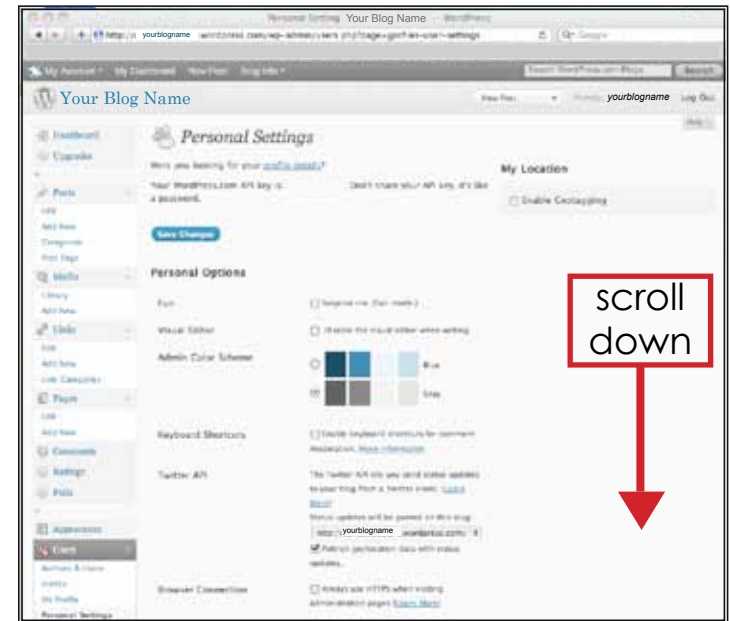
Personal Settings Your Blog Name — WordPress

http:// yourblogname .wordpress.com/wp-admin/users.php?page=grofiles-user-settings

My Account My Dashboard New Post Blog Info

Search

Your Blog Name

yourblogname Log Out

Help

Dashboard

Upgrades

Posts

Media

Links

Pages

Comments

Ratings

Polls

Appearance

Users

My Profile

Personal Settings

Personal Settings

Were you looking for your profile details?

Your WordPress.com API key is: Don't share your API key, it's like a password.

Save Changes

Personal Options

Fun

Visual Editor

Admin Color Scheme

Blue

Gray

Keyboard Shortcuts

Twitter API

yourblogname .wordpress.com

Browser Connection

My Location

Enable Geotagging

scroll down